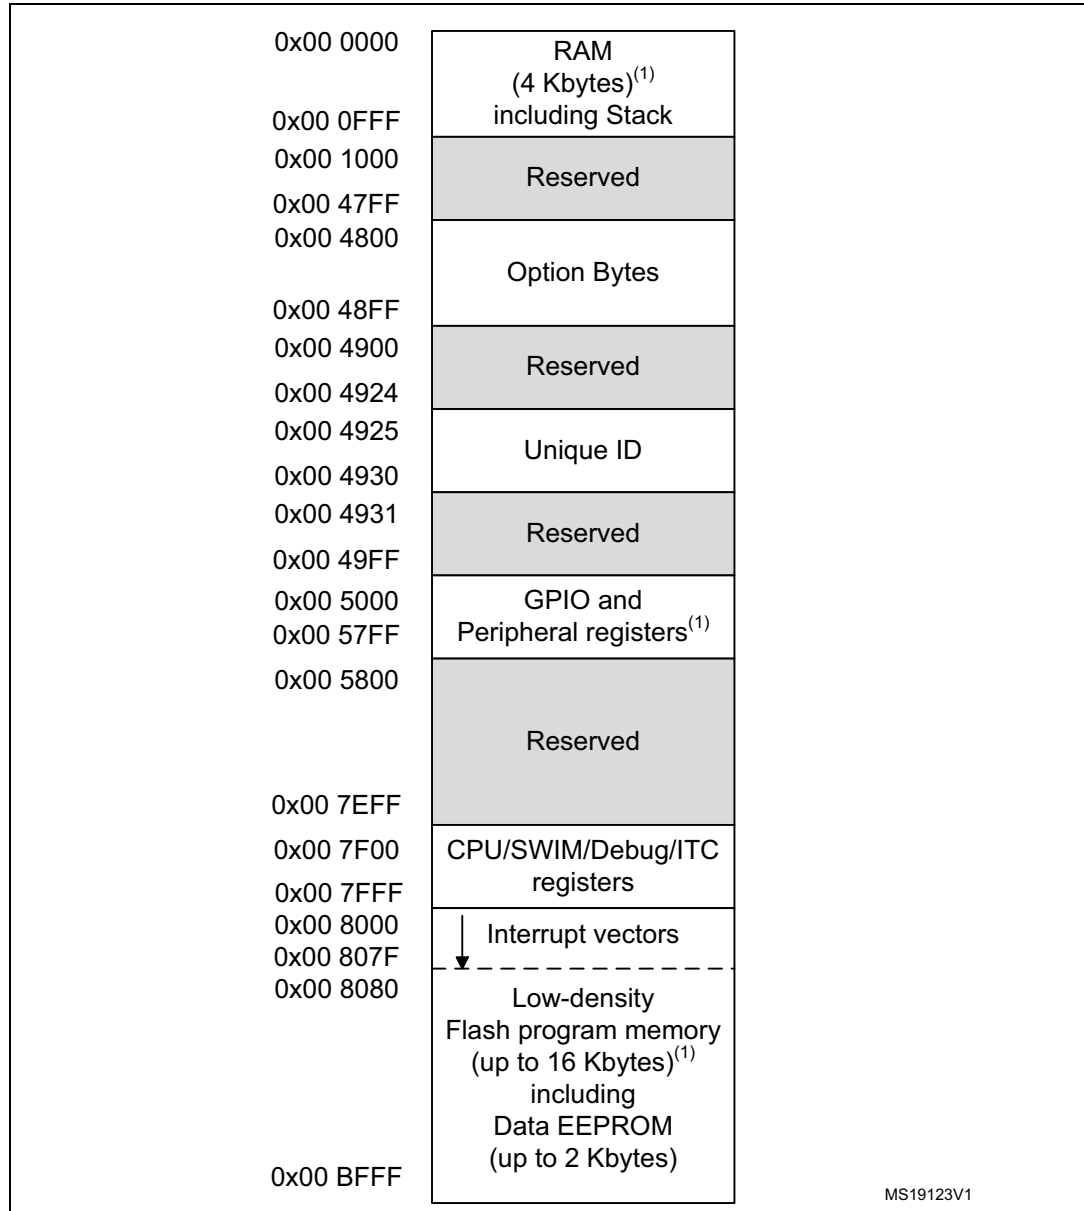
0x00 0000

0x00 0FFF

RAM (4 Kbytes)$^{(1)}$ including Stack

0x00 1000

0x00 47FF

Reserved

0x00 4800

0x00 48FF

Option Bytes

0x00 4900

0x00 4924

Reserved

0x00 4925

0x00 4930

Unique ID

0x00 4931

0x00 49FF

Reserved

0x00 5000

0x00 57FF

GPIO and Peripheral registers$^{(1)}$

0x00 5800

0x00 7EFF

Reserved

0x00 7F00

0x00 7FFF

CPU/SWIM/Debug/ITC registers

0x00 8000

0x00 807F

Interrupt vectors

0x00 8080

0x00 BFFF

Low-density Flash program memory (up to 16 Kbytes)$^{(1)}$ including Data EEPROM (up to 2 Kbytes)

MS19123V1